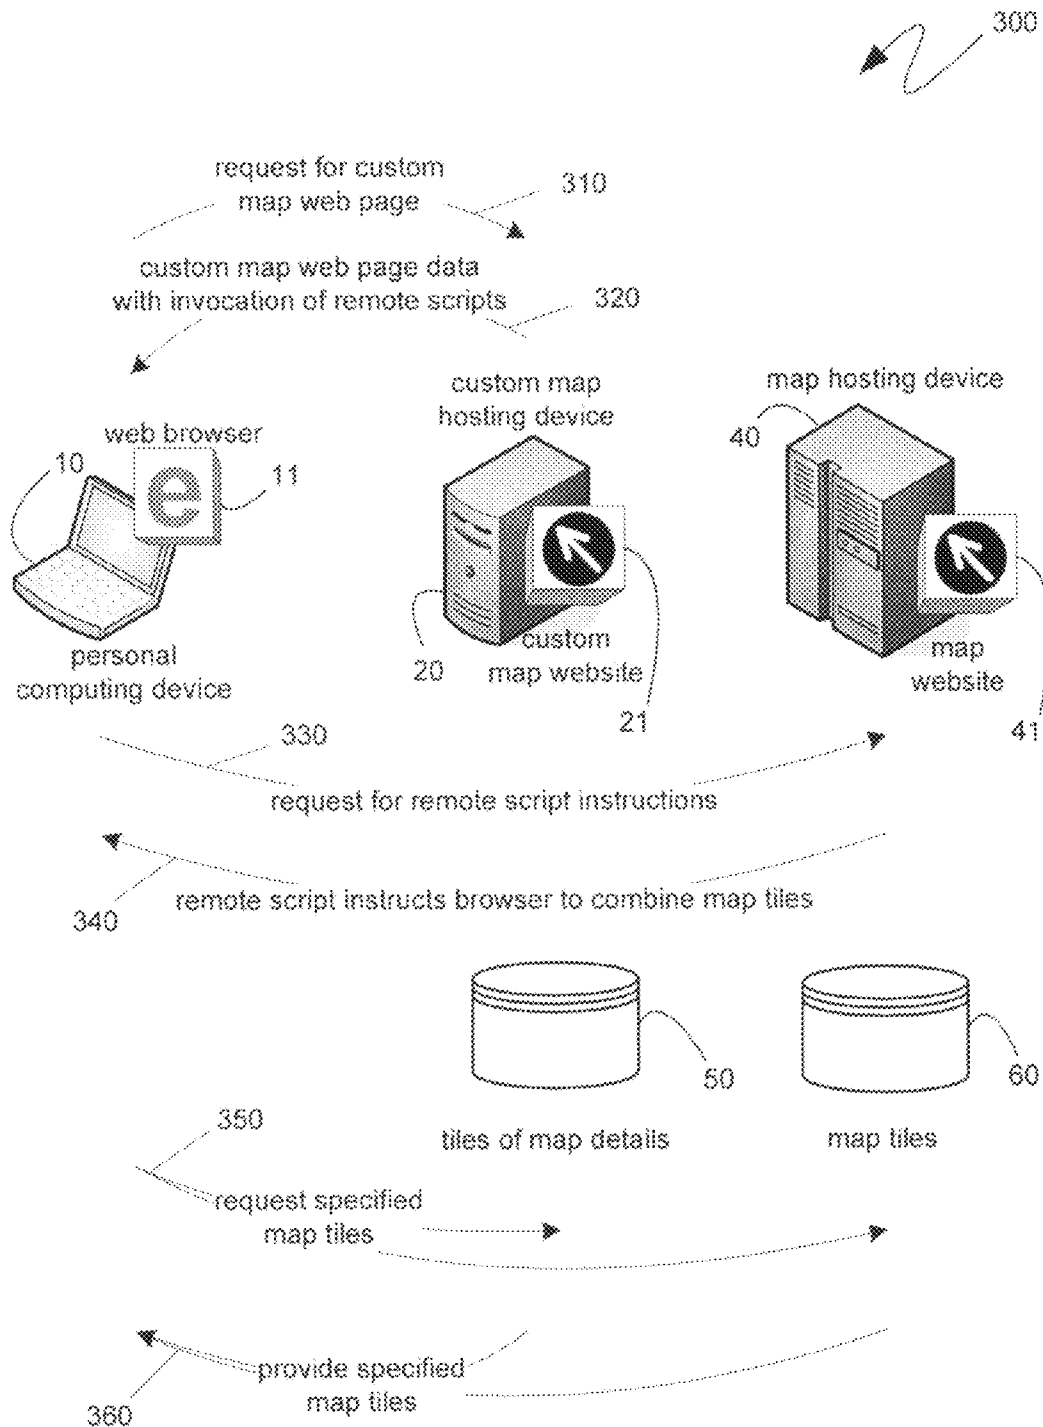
300

request for custom map web page

310

custom map web page data with invocation of remote scripts

320

custom map hosting device

map hosting device

web browser

40

10

11

personal computing device

20

custom map website

21

map website

41

330

request for remote script instructions

340

remote script instructs browser to combine map tiles

50

60

350

tiles of map details

map tiles

request specified map tiles

360

provide specified map tiles